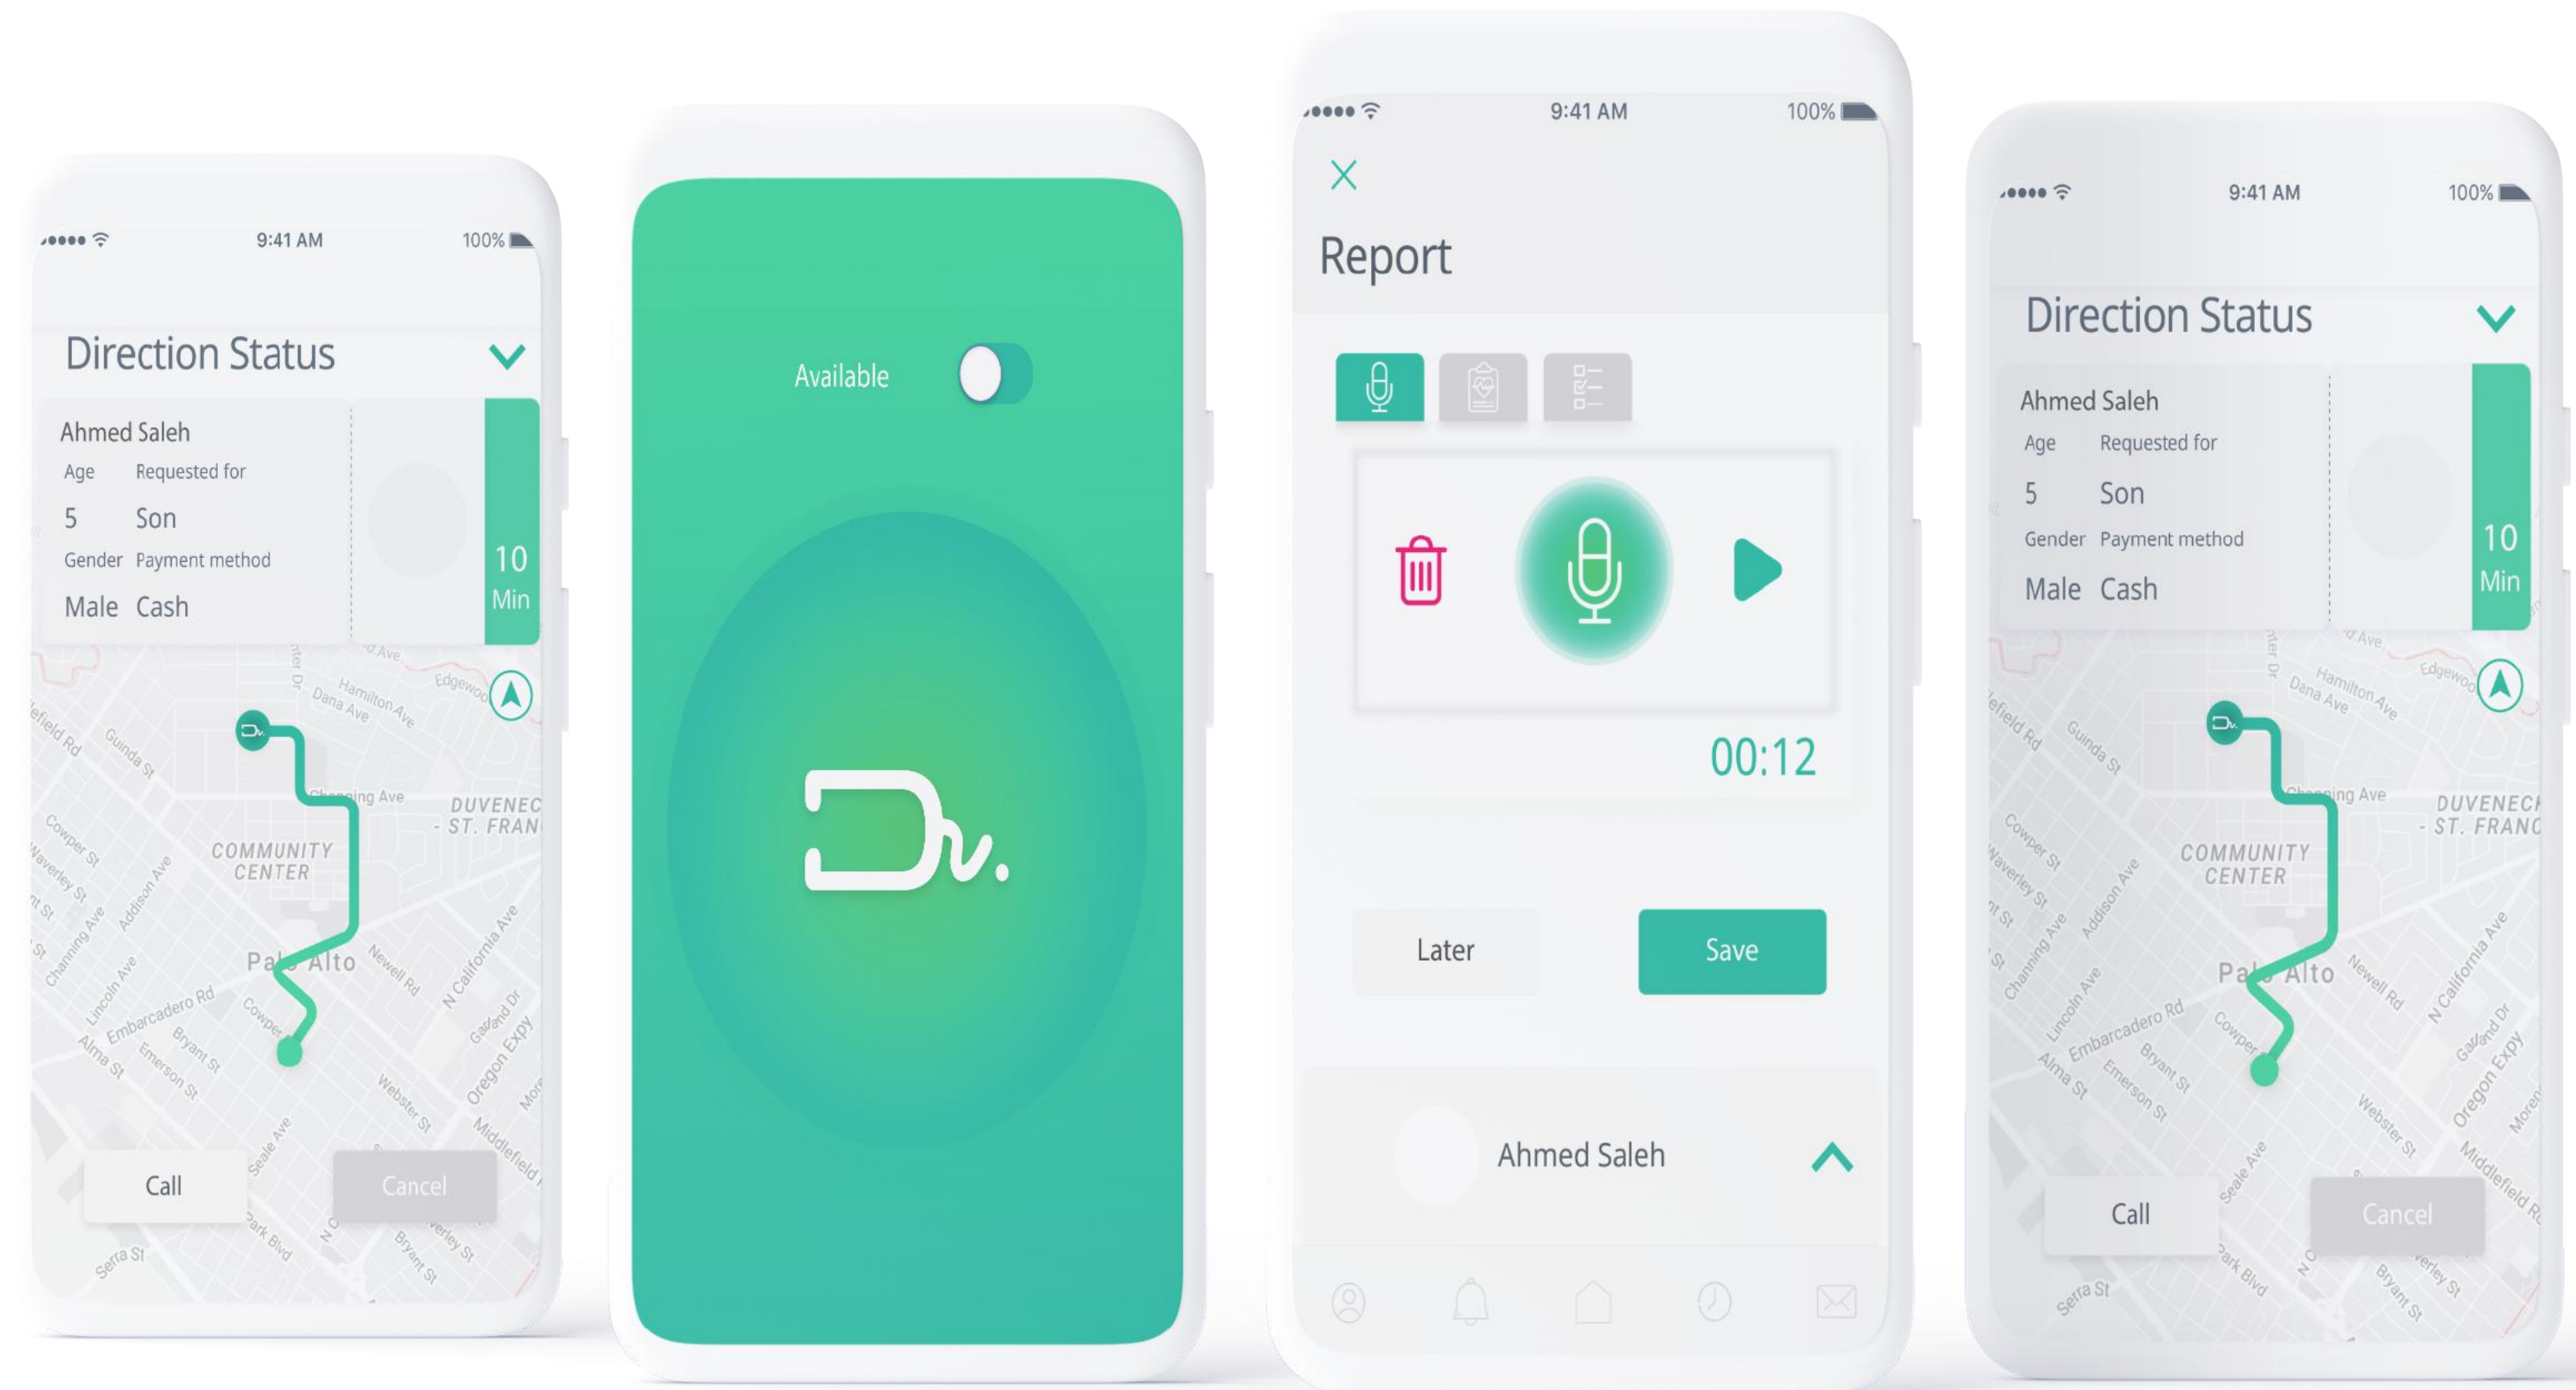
9:41 AM 100%

Direction Status

Ahmed Saleh
Age Requested for
5 Son
Gender Payment method
Male Cash

10 Min

Dana Ave Hamilton Ave Edgewood
Guinda St
Channing Ave
DUVENEC - ST. FRAN
COMMUNITY CENTER
Cowper St
Waverley St
Addison Ave
Palo Alto
Newell Rd
N California Ave
Lincoln Ave
Embarcadero Rd
Bryant St
Emerson St
Alma St
Oregon Expy
Webster St
Middlefield
Seale Ave
Park Blvd
Serra St

Call Cancel

Available

Dv.

9:41 AM 100%

Report

00:12

Later Save

Ahmed Saleh

9:41 AM 100%

Direction Status

Ahmed Saleh
Age Requested for
5 Son
Gender Payment method
Male Cash

10 Min

Dana Ave Hamilton Ave Edgewood
Guinda St
Channing Ave
DUVENECH - ST. FRANC
COMMUNITY CENTER
Cowper St
Waverley St
Addison Ave
Palo Alto
Newell Rd
N California Ave
Lincoln Ave
Embarcadero Rd
Bryant St
Emerson St
Alma St
Oregon Expy
Webster St
Middlefield Rd
Seale Ave
Park Blvd
Serra St

Call Cancel